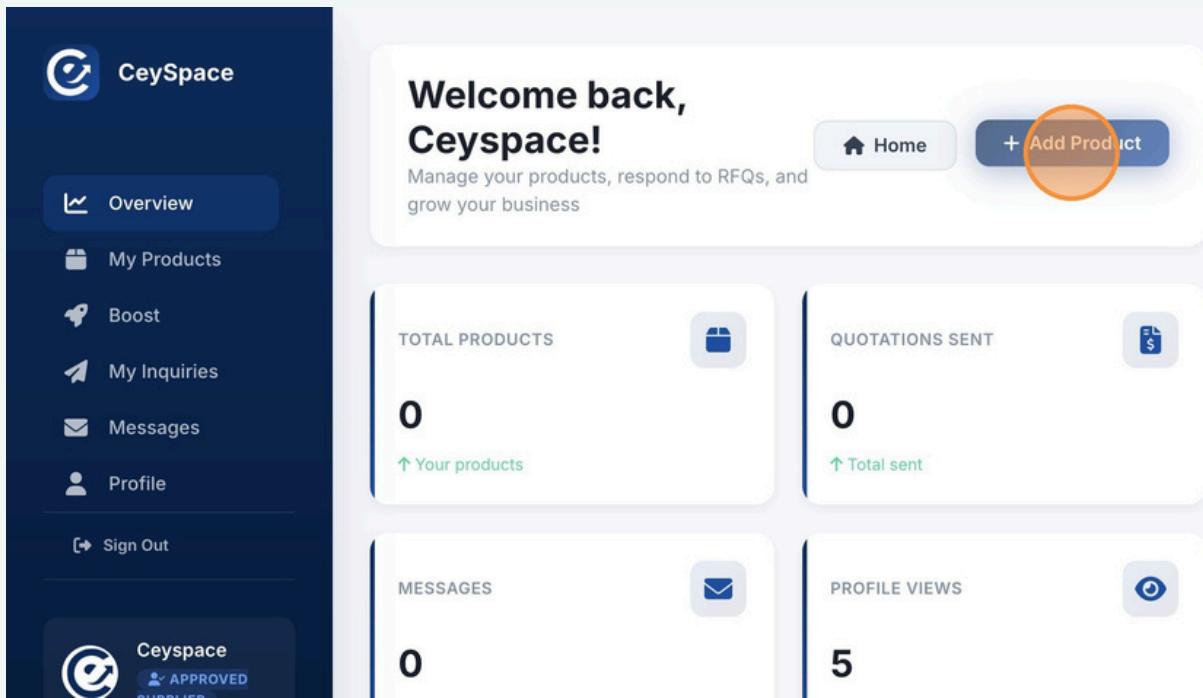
CeySpace

Overview

My Products

Boost

My Inquiries

Messages

Profile

Sign Out

Ceyspace
APPROVED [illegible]

Welcome back, Ceyspace!

Manage your products, respond to RFQs, and grow your business

Home

+ Add Product

TOTAL PRODUCTS

0

↑ Your products

QUOTATIONS SENT

0

↑ Total sent

MESSAGES

0

PROFILE VIEWS

5